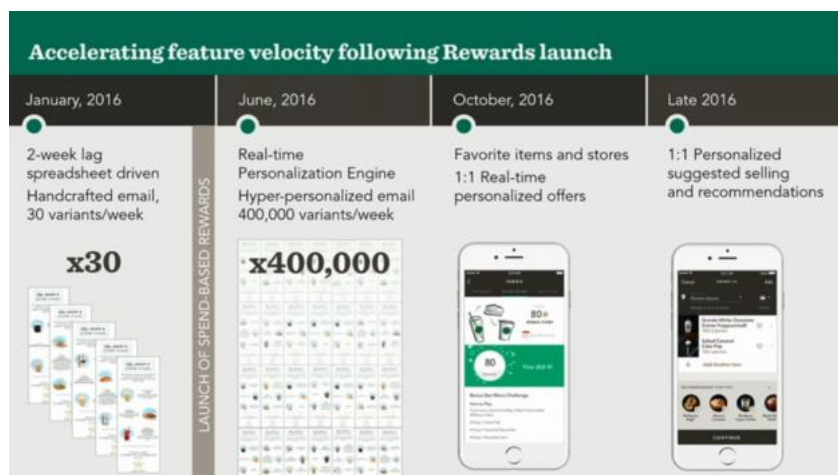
Accelerating feature velocity following Rewards launch

January, 2016

2-week lag spreadsheet driven

Handcrafted email, 30 variants/week

x30

LAUNCH OF SPEND-BASED REWARDS

June, 2016

Real-time Personalization Engine

Hyper-personalized email 400,000 variants/week

x400,000

October, 2016

Favorite items and stores

1:1 Real-time personalized offers

80

80

You did it!

Late 2016

1:1 Personalized suggested selling and recommendations

CONTINUE